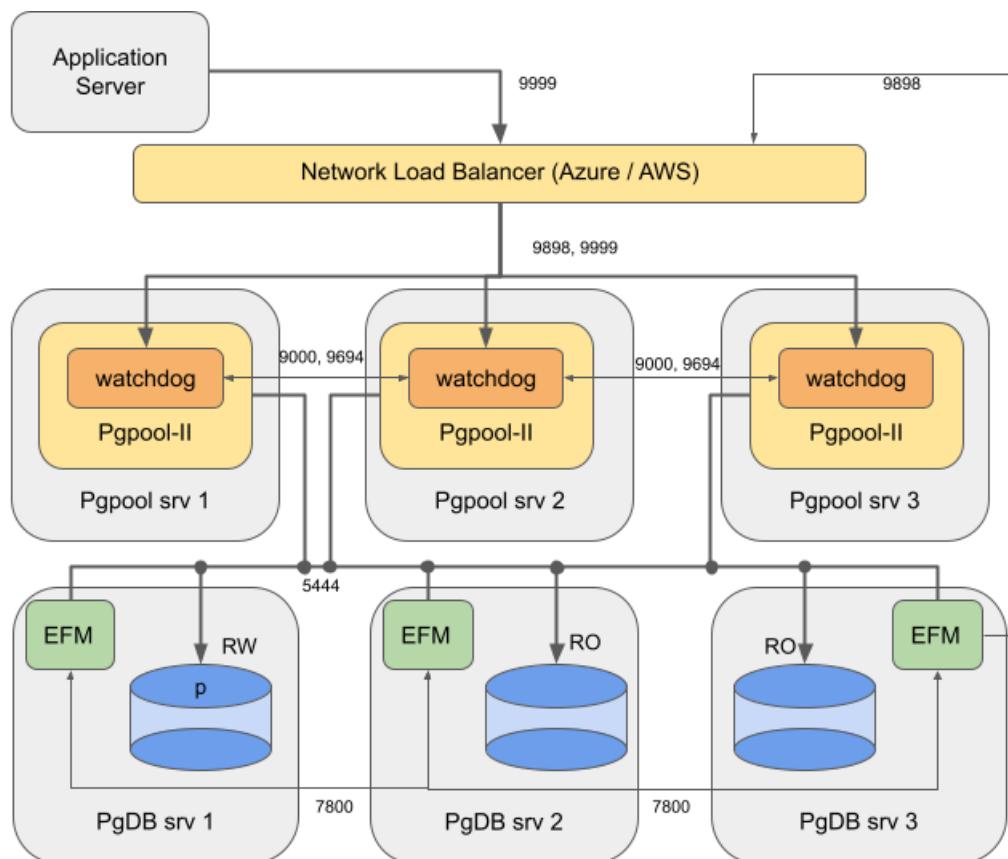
Application Server

9999

9898

Network Load Balancer (Azure / AWS)

9898, 9999

watchdog
Pgpool-II
Pgpool srv 1

9000, 9694

watchdog
Pgpool-II
Pgpool srv 2

9000, 9694

watchdog
Pgpool-II
Pgpool srv 3

5444

EFM
RW
p
PgDB srv 1

7800

EFM
RO
PgDB srv 2

7800

RO
EFM
PgDB srv 3